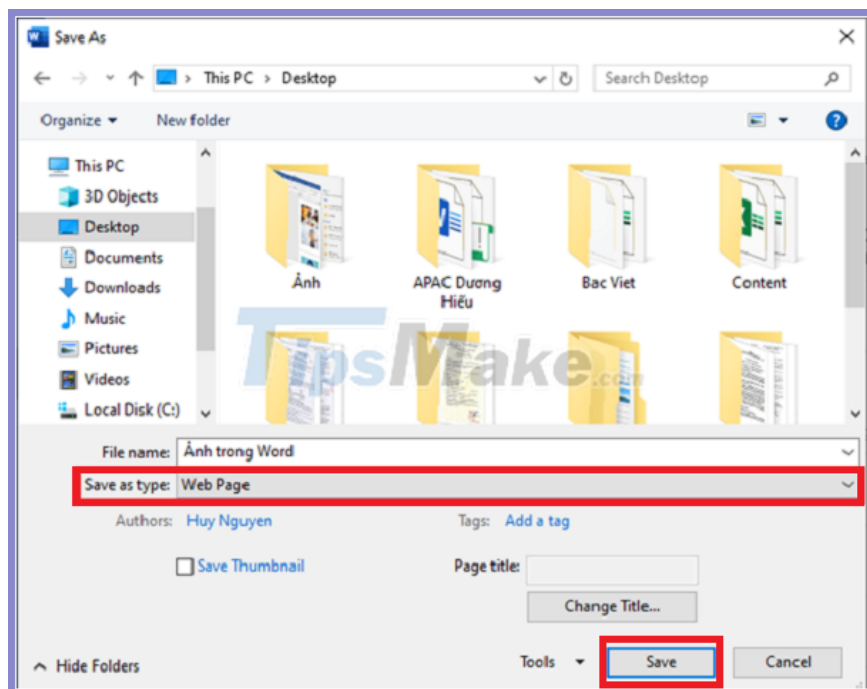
Save As

This PC > Desktop

Search Desktop

Organize ▾ New folder

This PC
3D Objects
Desktop
Documents
Downloads
Music
Pictures
Videos
Local Disk (C:)

Ảnh
APAC Dương Hiếu
Bac Viet
Content

TipsMake.com

File name: Ảnh trong Word
Save as type: Web Page
Authors: Huy Nguyen
Tags: Add a tag
Save Thumbnail
Page title:
Change Title...

Hide Folders
Tools
Save
Cancel